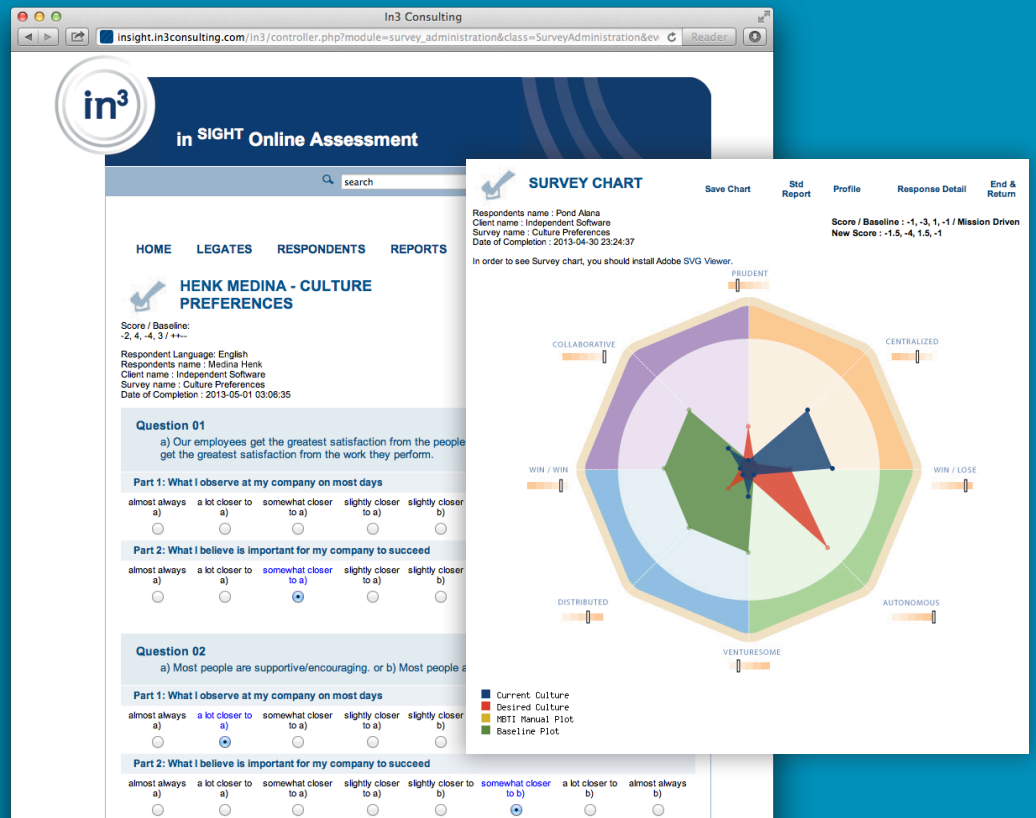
In3 Consulting

insight.in3consulting.com/in3/controller.php?module=survey_administration&class=SurveyAdministration&ev

Reader

in³

in SIGHT Online Assessment

search

HOME LEGATES RESPONDENTS REPORTS

HENK MEDINA - CULTURE PREFERENCES

Score / Baseline:
-2, 4, -4, 3 / ++--

Respondent Language: English
Respondents name : Medina Henk
Client name : Independent Software
Survey name : Culture Preferences
Date of Completion : 2013-05-01 03:06:35

Question 01

a) Our employees get the greatest satisfaction from the people get the greatest satisfaction from the work they perform.

Part 1: What I observe at my company on most days

almost always a) | a lot closer to a) | somewhat closer to a) | slightly closer to a) | slightly closer b)

Part 2: What I believe is important for my company to succeed

almost always a) | a lot closer to a) | somewhat closer to a) | slightly closer to a) | slightly closer b)

Question 02

a) Most people are supportive/encouraging. or b) Most people a

Part 1: What I observe at my company on most days

almost always a) | a lot closer to a) | somewhat closer to a) | slightly closer to a) | slightly closer b)

Part 2: What I believe is important for my company to succeed

almost always a) | a lot closer to a) | somewhat closer to a) | slightly closer to a) | slightly closer to b) | somewhat closer to b) | a lot closer to b) | almost always b)

SURVEY CHART

Save Chart | Std Report | Profile | Response Detail | End & Return

Respondents name : Pond Alana
Client name : Independent Software
Survey name : Culture Preferences
Date of Completion : 2013-04-30 23:24:37

Score / Baseline : -1, -3, 1, -1 / Mission Driven
New Score : -1.5, -4, 1.5, -1

In order to see Survey chart, you should install Adobe SVG Viewer.

PRUDENT
CENTRALIZED
WIN / LOSE
AUTONOMOUS
VENTURESOME
DISTRIBUTED
WIN / WIN
COLLABORATIVE

Current Culture
Desired Culture
MBTI Manual Plot
Baseline Plot